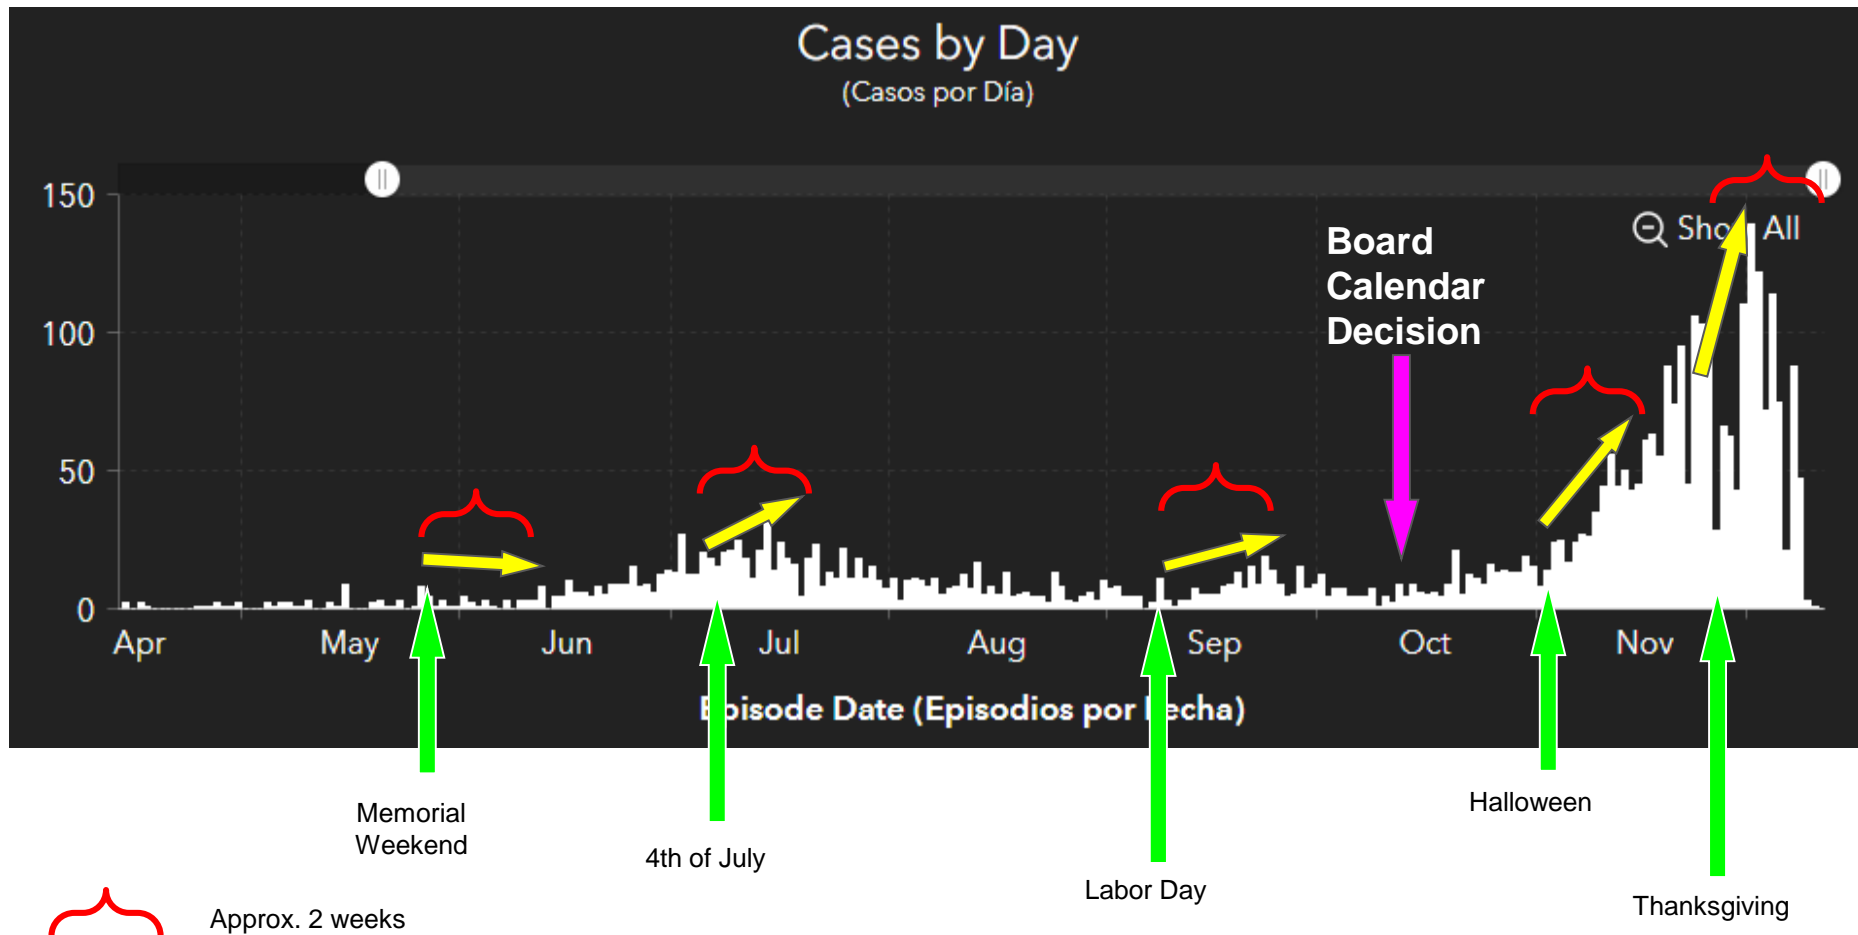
Cases by Day
(Casos por Día)

150
100
50
0

Sho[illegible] All

Board Calendar Decision

Apr May Jun Jul Aug Sep Oct Nov

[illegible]pisode Date (Episodios por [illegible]echa)

Memorial Weekend

4th of July

Labor Day

Halloween

Thanksgiving

Approx. 2 weeks